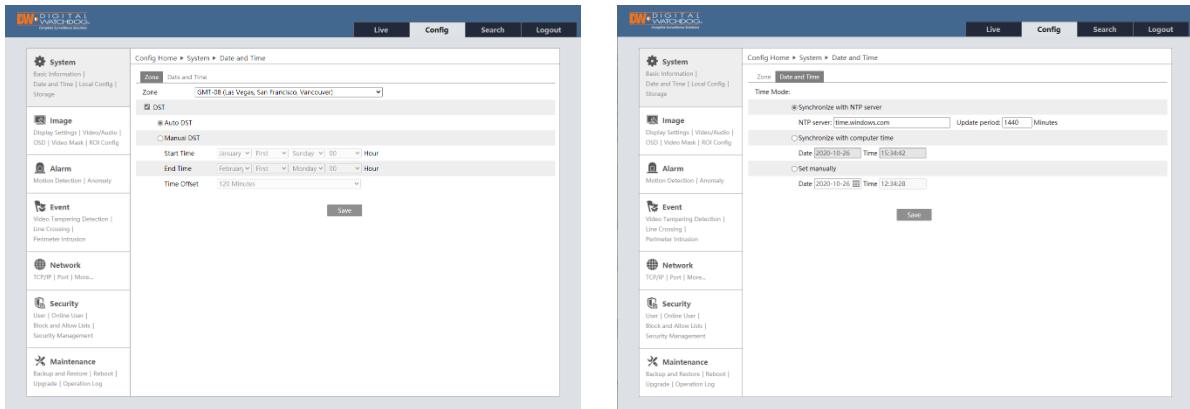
DW DIGITAL WATCHDOG

Live | Config | Search | Logout

System
Basic Information | Date and Time | Local Config | Storage

Image
Display Settings | Video/Audio | OSD | Video Mask | ROI Config

Alarm
Motion Detection | Anomaly

Event
Video Tampering Detection | Line Crossing | Perimeter Intrusion

Network
TCP/IP | Port | More...

Security
User | Online User | Block and Allow Lists | Security Management

Maintenance
Backup and Restore | Reboot | Upgrade | Operation Log

Config Home ▸ System ▸ Date and Time

Zone | Date and Time

Zone GMT-08 (Las Vegas, San Francisco, Vancouver)

DST

Auto DST

Manual DST

Start Time January First Sunday 00 Hour

End Time February First Monday 00 Hour

Time Offset 120 Minutes

Save

DW DIGITAL WATCHDOG

Live | Config | Search | Logout

System
Basic Information | Date and Time | Local Config | Storage

Image
Display Settings | Video/Audio | OSD | Video Mask | ROI Config

Alarm
Motion Detection | Anomaly

Event
Video Tampering Detection | Line Crossing | Perimeter Intrusion

Network
TCP/IP | Port | More...

Security
User | Online User | Block and Allow Lists | Security Management

Maintenance
Backup and Restore | Reboot | Upgrade | Operation Log

Config Home ▸ System ▸ Date and Time

Zone | Date and Time

Time Mode:

Synchronize with NTP server

NTP server: time.windows.com Update period: 1440 Minutes

Synchronize with computer time

Date 2020-10-26 Time 15:34:42

Set manually

Date 2020-10-26 Time 12:34:28

Save